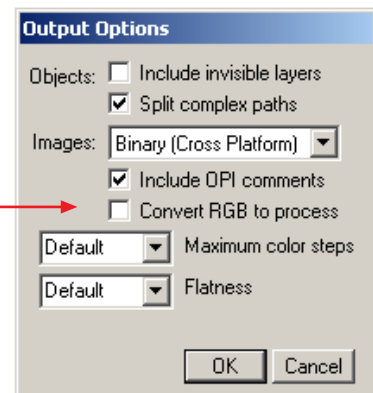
Output Options

Objects: Include invisible layers

Split complex paths

Images: Binary (Cross Platform)

Include OPI comments

Convert RGB to process

Default Maximum color steps

Default Flatness

OK Cancel